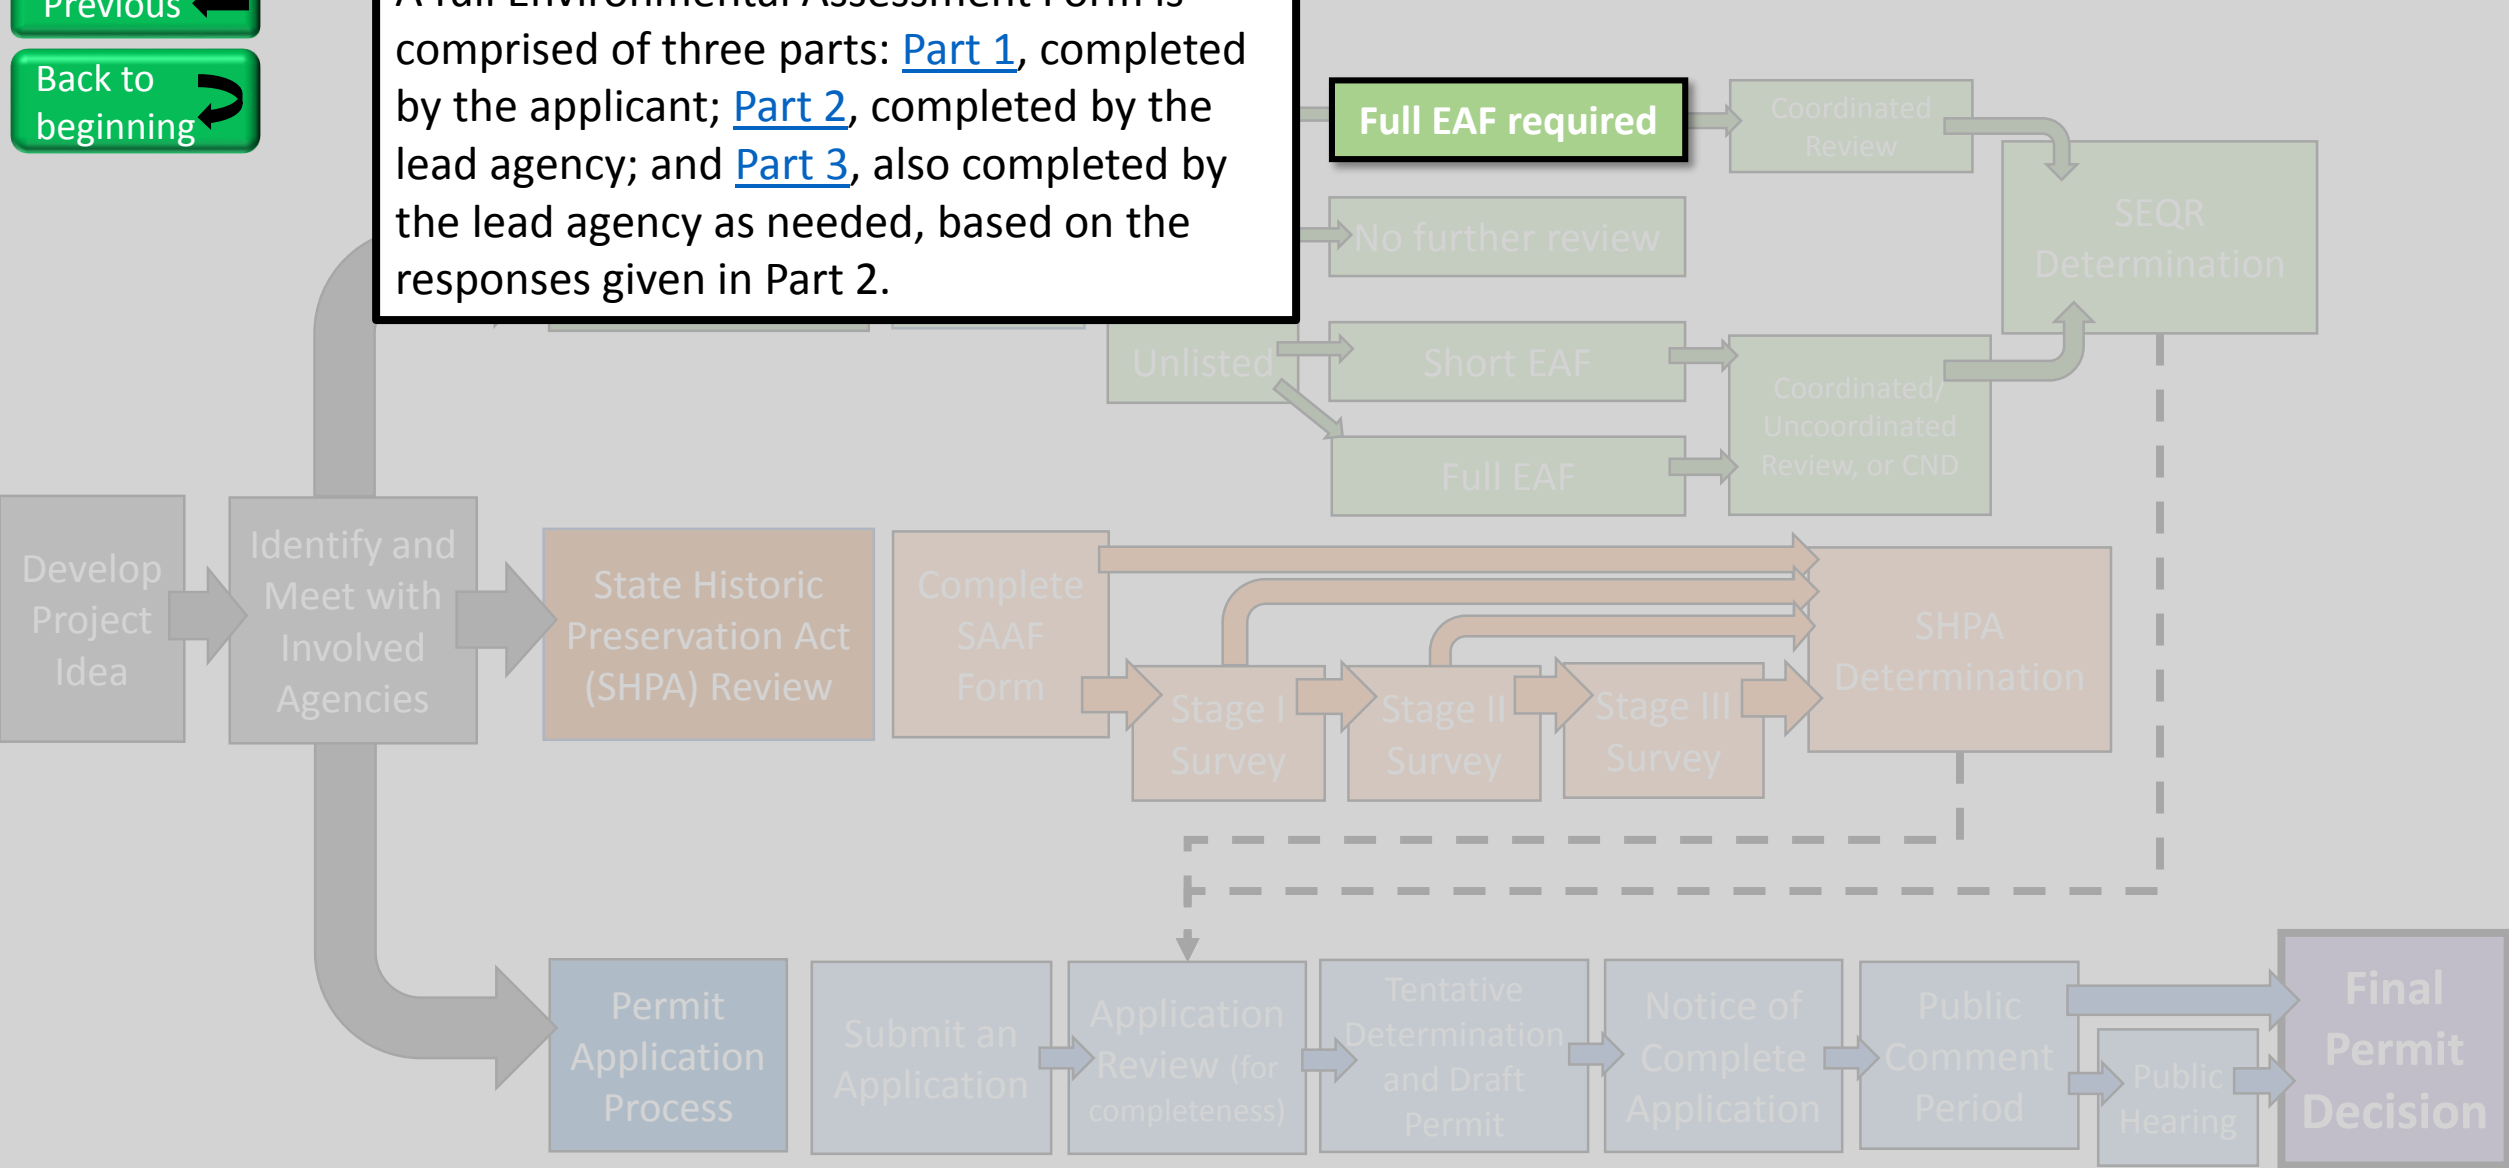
Previous

Back to beginning

A full Environmental Assessment Form is comprised of three parts: Part 1, completed by the applicant; Part 2, completed by the lead agency; and Part 3, also completed by the lead agency as needed, based on the responses given in Part 2.

Full EAF required

Coordinated Review

No further review

SEQR Determination

Unlisted

Short EAF

Coordinated/ Uncoordinated Review, or CND

Full EAF

Develop Project Idea

Identify and Meet with Involved Agencies

State Historic Preservation Act (SHPA) Review

Complete SAAF Form

Stage I Survey

Stage II Survey

Stage III Survey

SHPA Determination

Permit Application Process

Submit an Application

Application Review (for completeness)

Tentative Determination and Draft Permit

Notice of Complete Application

Public Comment Period

Public Hearing

Final Permit Decision